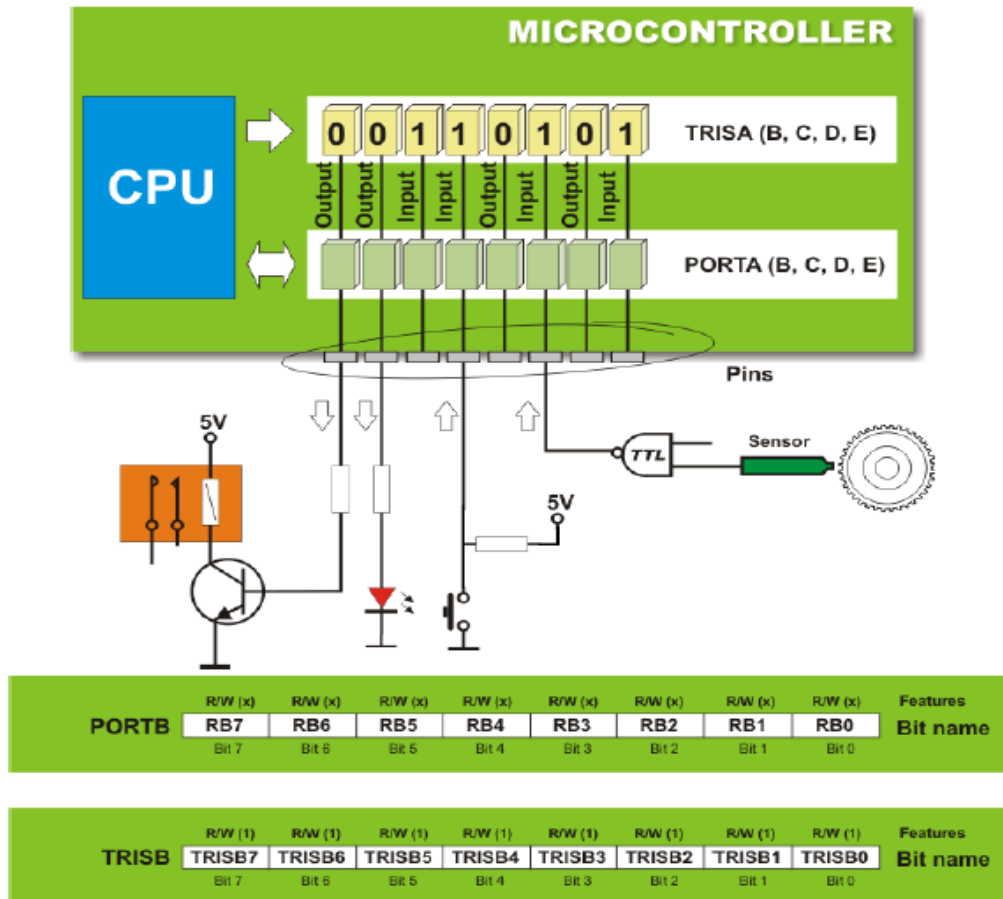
MICROCONTROLLER

CPU

0 0 1 1 0 1 0 1

TRISA (B, C, D, E)

Output Output Input Input Output Input Output Input

PORTA (B, C, D, E)

Pins

5V

TTL

Sensor

5V

| | R/W (x) | R/W (x) | R/W (x) | R/W (x) | R/W (x) | R/W (x) | R/W (x) | R/W (x) | Features |
|---|---|---|---|---|---|---|---|---|---|
| PORTB | RB7 | RB6 | RB5 | RB4 | RB3 | RB2 | RB1 | RB0 | Bit name |
| | Bit 7 | Bit 6 | Bit 5 | Bit 4 | Bit 3 | Bit 2 | Bit 1 | Bit 0 | |

| | R/W (1) | R/W (1) | R/W (1) | R/W (1) | R/W (1) | R/W (1) | R/W (1) | R/W (1) | Features |
|---|---|---|---|---|---|---|---|---|---|
| TRISB | TRISB7 | TRISB6 | TRISB5 | TRISB4 | TRISB3 | TRISB2 | TRISB1 | TRISB0 | Bit name |
| | Bit 7 | Bit 6 | Bit 5 | Bit 4 | Bit 3 | Bit 2 | Bit 1 | Bit 0 | |